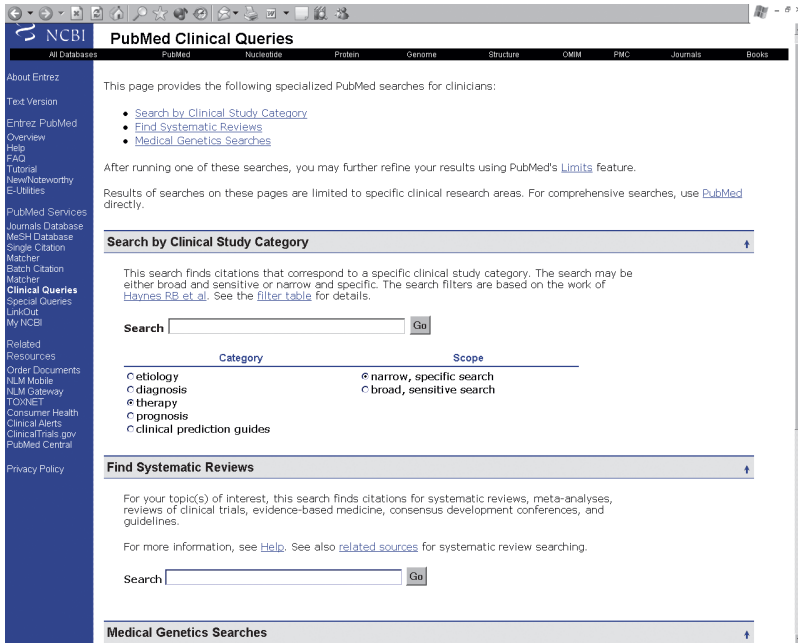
NCBI PubMed Clinical Queries

All Databases PubMed Nucleotide Protein Genome Structure OMIM PMC Journals Books

About Entrez

Text Version

Entrez PubMed
Overview
Help
FAQ
Tutorial
New/Noteworthy
E-Utilities

PubMed Services
Journals Database
MeSH Database
Single Citation Matcher
Batch Citation Matcher
Clinical Queries
Special Queries
LinkOut
My NCBI

Related Resources
Order Documents
NLM Mobile
NLM Gateway
TOXNET
Consumer Health
Clinical Alerts
ClinicalTrials.gov
PubMed Central

Privacy Policy

This page provides the following specialized PubMed searches for clinicians:

- Search by Clinical Study Category
- Find Systematic Reviews
- Medical Genetics Searches

After running one of these searches, you may further refine your results using PubMed's Limits feature.

Results of searches on these pages are limited to specific clinical research areas. For comprehensive searches, use PubMed directly.

Search by Clinical Study Category

This search finds citations that correspond to a specific clinical study category. The search may be either broad and sensitive or narrow and specific. The search filters are based on the work of Haynes RB et al. See the filter table for details.

Search Go

| Category | Scope |
|---|---|
| etiology | narrow, specific search |
| diagnosis | broad, sensitive search |
| therapy | |
| prognosis | |
| clinical prediction guides | |

Find Systematic Reviews

For your topic(s) of interest, this search finds citations for systematic reviews, meta-analyses, reviews of clinical trials, evidence-based medicine, consensus development conferences, and guidelines.

For more information, see Help. See also related sources for systematic review searching.

Search Go

Medical Genetics Searches